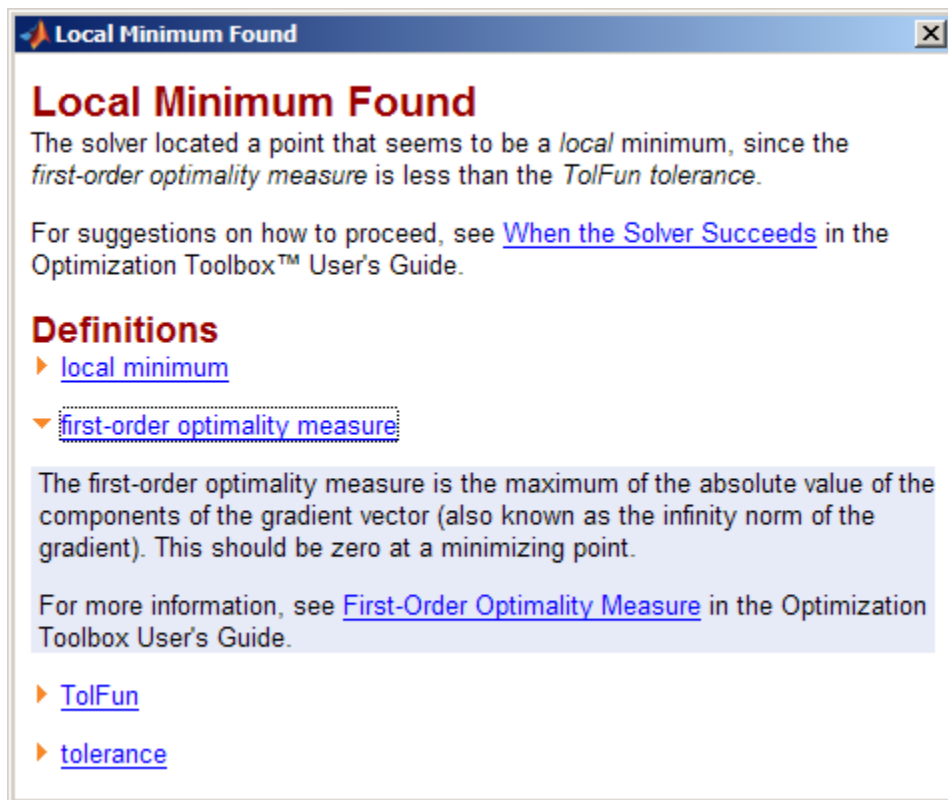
Local Minimum Found

Local Minimum Found

The solver located a point that seems to be a local minimum, since the first-order optimality measure is less than the TolFun tolerance.

For suggestions on how to proceed, see When the Solver Succeeds in the Optimization Toolbox™ User's Guide.

Definitions

local minimum

first-order optimality measure

The first-order optimality measure is the maximum of the absolute value of the components of the gradient vector (also known as the infinity norm of the gradient). This should be zero at a minimizing point.

For more information, see First-Order Optimality Measure in the Optimization Toolbox User's Guide.

TolFun

tolerance